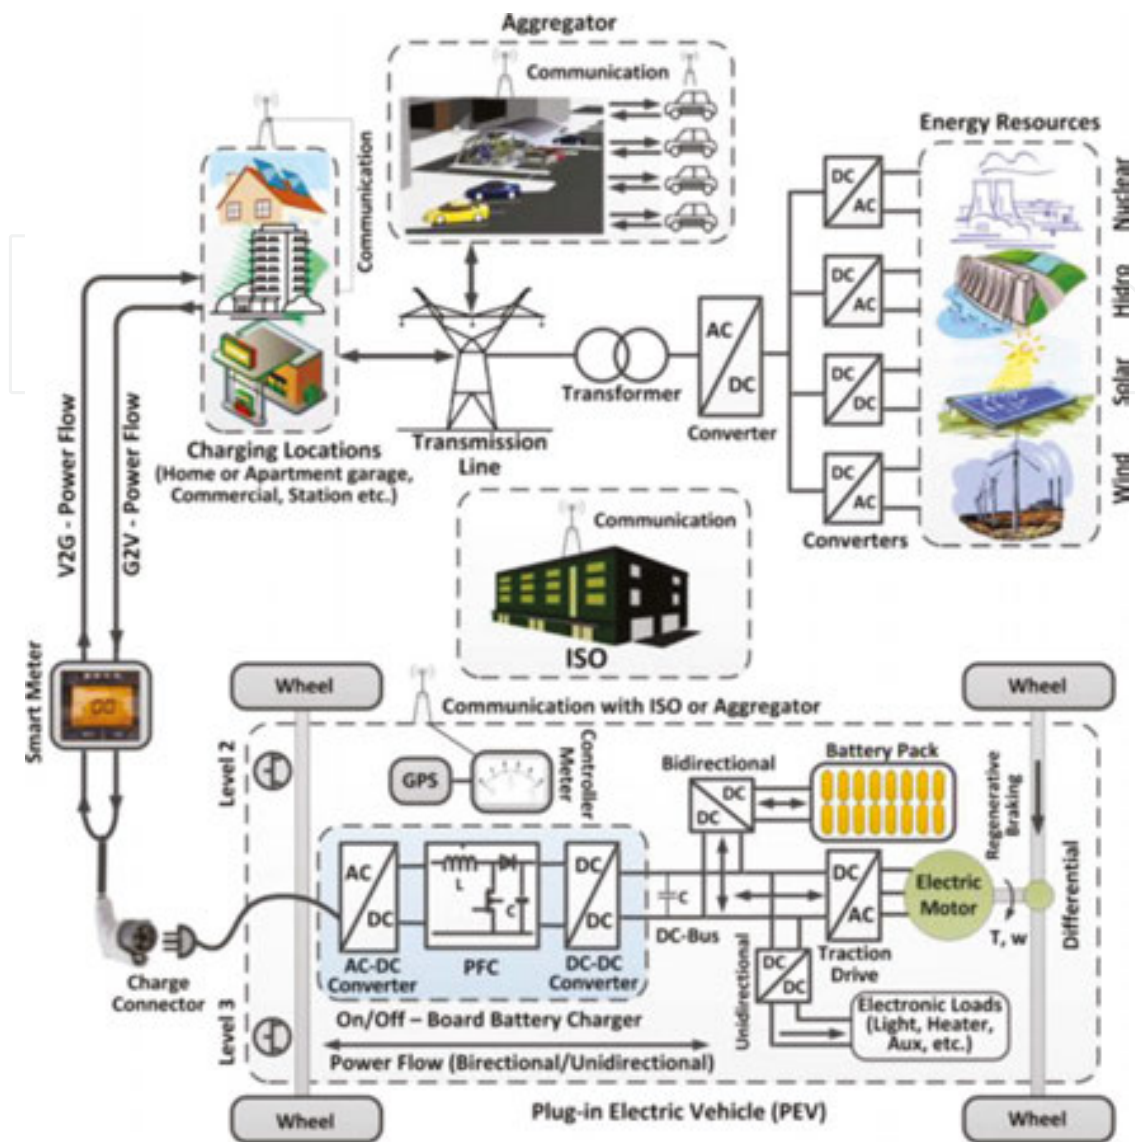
Aggregator

Communication

Communication

Energy Resources

DC
AC

Nuclear

DC
AC

Hidro

DC
DC

Solar

DC
AC

Wind

Converters

AC
DC

Converter

Transformer

Transmission Line

Charging Locations
(Home or Apartment garage, Commercial, Station etc.)

V2G - Power Flow

G2V - Power Flow

Communication

ISO

Smart Meter

Wheel

Wheel

Communication with ISO or Aggregator

Level 2

GPS

Controller Meter

Bidirectional

DC
DC

Battery Pack

Regenerative Braking

AC
DC

L

C

DC
DC

C

DC-Bus

DC
AC

Electric Motor

T, w

Differential

AC-DC Converter

PFC

DC-DC Converter

Unidirectional

DC
DC

Traction Drive

Charge Connector

Level 3

On/Off – Board Battery Charger

Electronic Loads
(Light, Heater, Aux, etc.)

Power Flow (Birectional/Unidirectional)

Wheel

Plug-in Electric Vehicle (PEV)

Wheel